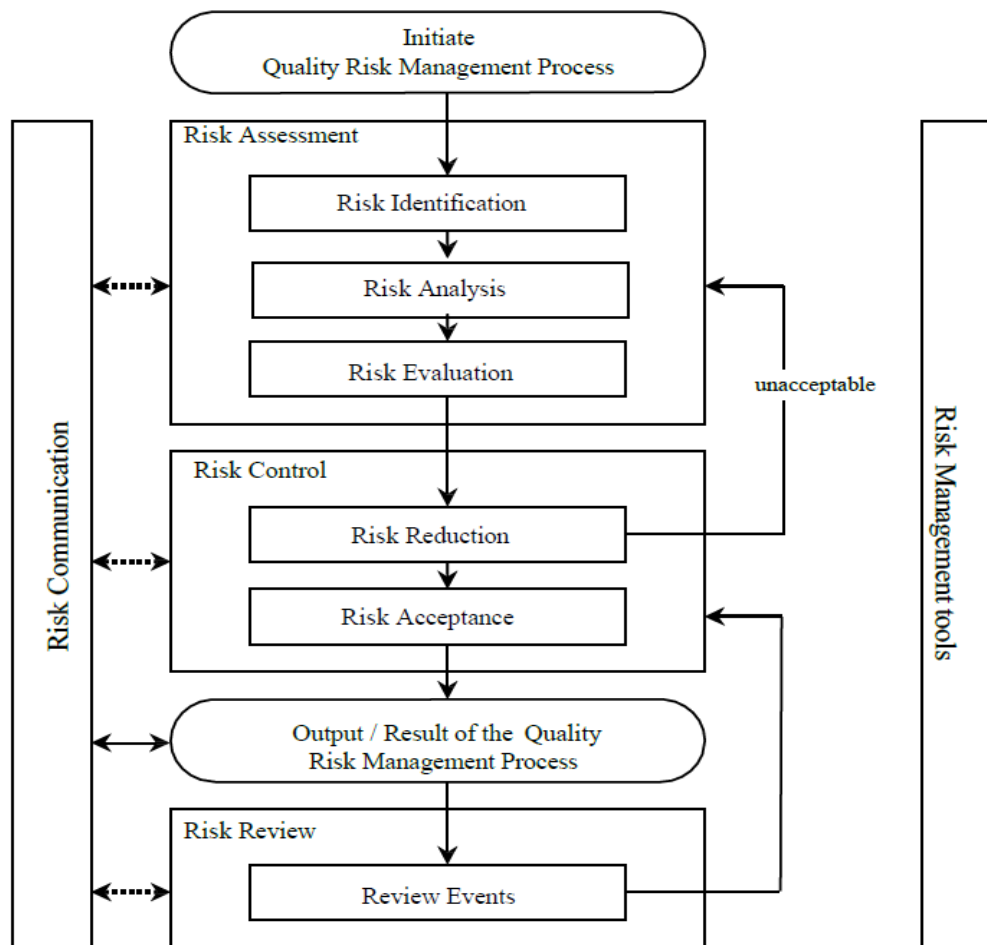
Initiate
Quality Risk Management Process

Risk Assessment

Risk Identification

Risk Analysis

Risk Evaluation

unacceptable

Risk Control

Risk Reduction

Risk Acceptance

Output / Result of the Quality Risk Management Process

Risk Review

Review Events

Risk Communication

Risk Management tools